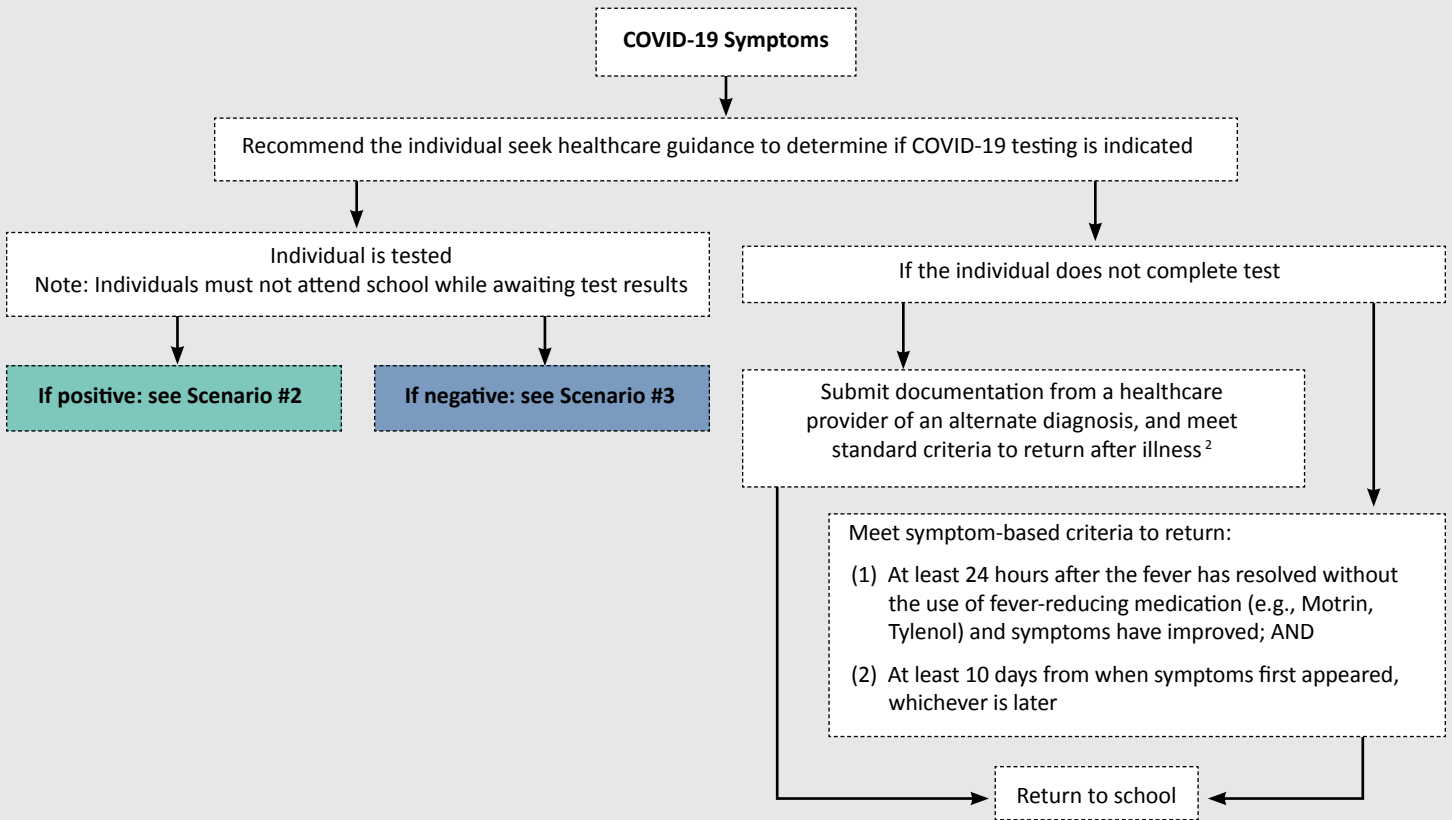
COVID-19 Symptoms

Recommend the individual seek healthcare guidance to determine if COVID-19 testing is indicated

Individual is tested
Note: Individuals must not attend school while awaiting test results

If positive: see Scenario #2

If negative: see Scenario #3

If the individual does not complete test

Submit documentation from a healthcare provider of an alternate diagnosis, and meet standard criteria to return after illness $^2$

Meet symptom-based criteria to return:

(1) At least 24 hours after the fever has resolved without the use of fever-reducing medication (e.g., Motrin, Tylenol) and symptoms have improved; AND

(2) At least 10 days from when symptoms first appeared, whichever is later

Return to school